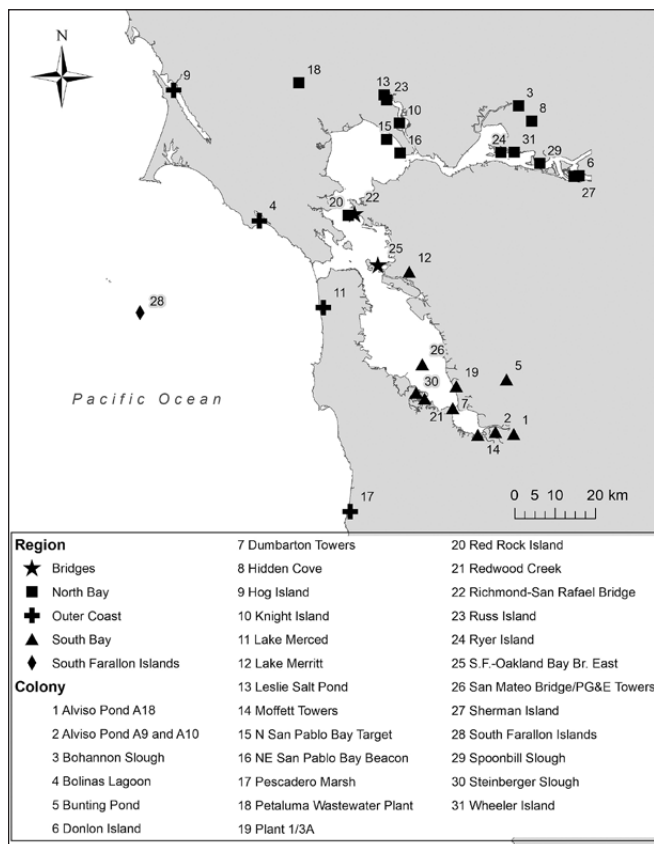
N

9

18

13 23

10

15

16

3

8

24 31

29

6

27

20 22

4

25

12

28

11

26

19

5

30

21

7

2

1

14

Pacific Ocean

17

0 5 10 20 km

Region

Bridges

North Bay

Outer Coast

South Bay

South Farallon Islands

Colony

1 Alviso Pond A18

2 Alviso Pond A9 and A10

3 Bohannon Slough

4 Bolinas Lagoon

5 Bunting Pond

6 Donlon Island

7 Dumbarton Towers

8 Hidden Cove

9 Hog Island

10 Knight Island

11 Lake Merced

12 Lake Merritt

13 Leslie Salt Pond

14 Moffett Towers

15 N San Pablo Bay Target

16 NE San Pablo Bay Beacon

17 Pescadero Marsh

18 Petaluma Wastewater Plant

19 Plant 1/3A

20 Red Rock Island

21 Redwood Creek

22 Richmond-San Rafael Bridge

23 Russ Island

24 Ryer Island

25 S.F.-Oakland Bay Br. East

26 San Mateo Bridge/PG&E Towers

27 Sherman Island

28 South Farallon Islands

29 Spoonbill Slough

30 Steinberger Slough

31 Wheeler Island